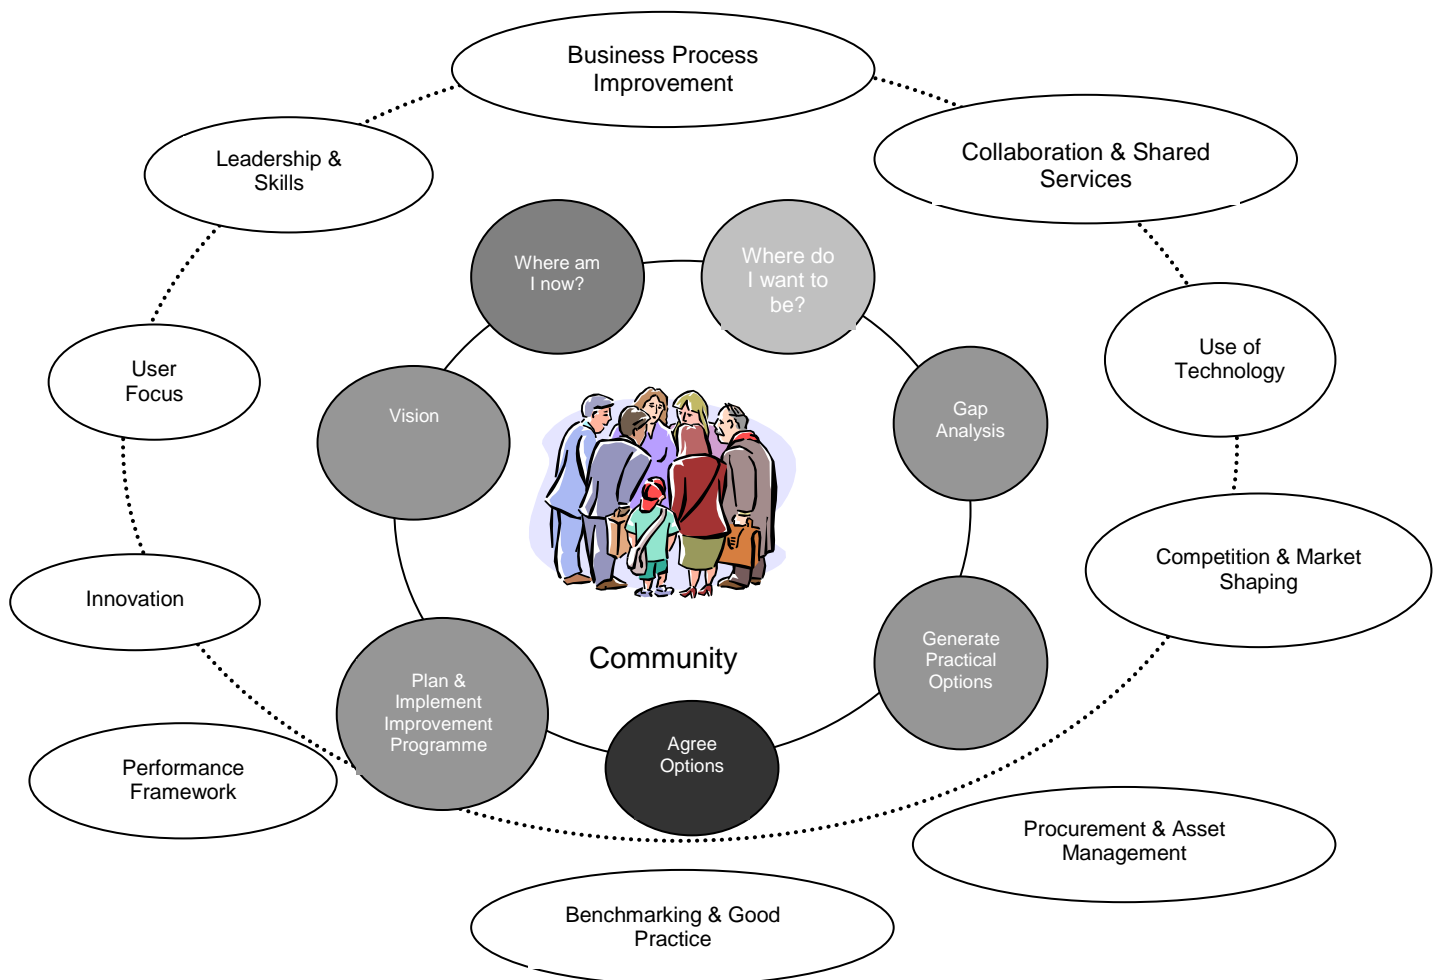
Business Process Improvement

Collaboration & Shared Services

Leadership & Skills

Where am I now?

Where do I want to be?

Use of Technology

User Focus

Vision

Gap Analysis

Competition & Market Shaping

Innovation

Community

Generate Practical Options

Plan & Implement Improvement Programme

Agree Options

Performance Framework

Procurement & Asset Management

Benchmarking & Good Practice